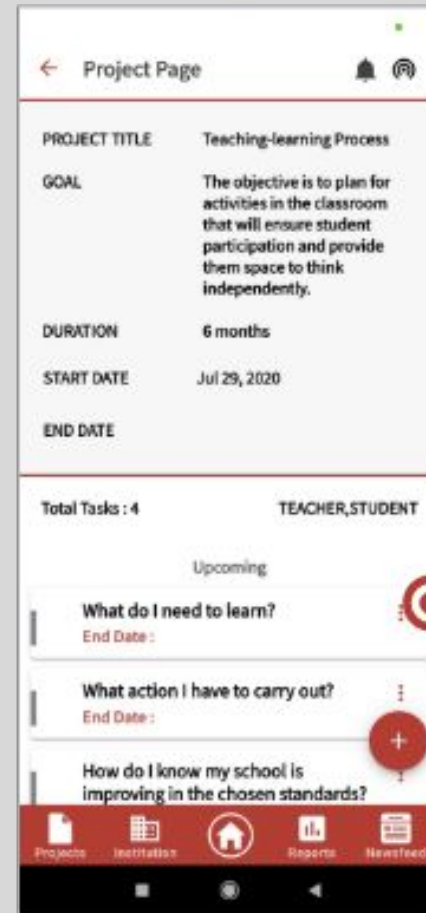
Project Page

| PROJECT TITLE | Teaching-learning Process |
|---|---|
| GOAL | The objective is to plan for activities in the classroom that will ensure student participation and provide them space to think independently. |
| DURATION | 6 months |
| START DATE | Jul 29, 2020 |
| END DATE | |

Total Tasks : 4

TEACHER,STUDENT

Upcoming

What do I need to learn?
End Date :

What action I have to carry out?
End Date :

How do I know my school is improving in the chosen standards?

Projects Institution Reports Newsfeed